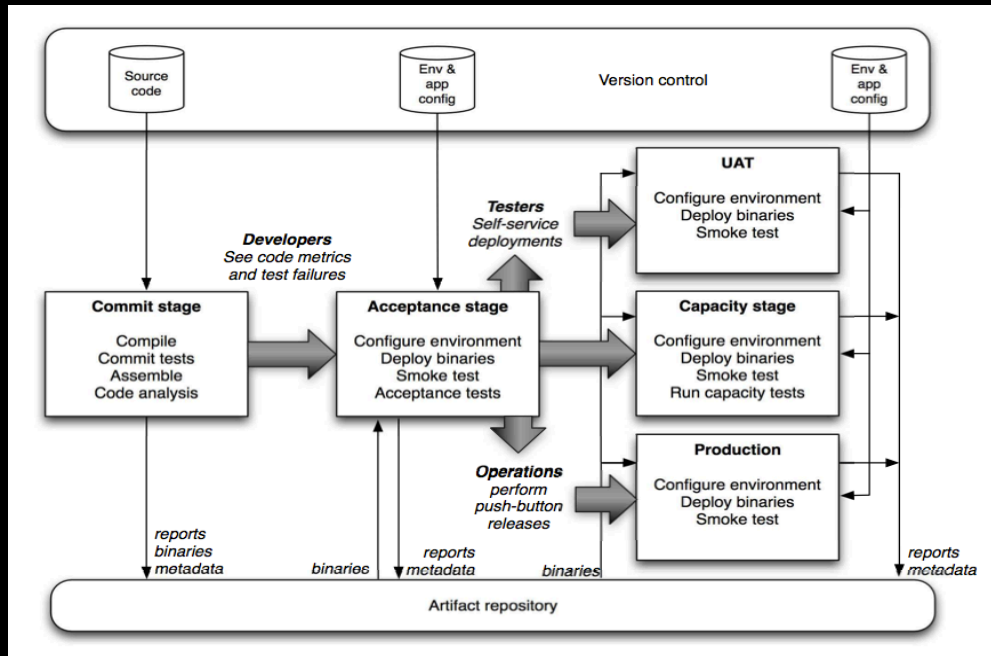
Source code

Env & app config

Version control

Env & app config

UAT

Configure environment
Deploy binaries
Smoke test

Testers
Self-service deployments

Developers
See code metrics and test failures

Commit stage

Compile
Commit tests
Assemble
Code analysis

Acceptance stage

Configure environment
Deploy binaries
Smoke test
Acceptance tests

Capacity stage

Configure environment
Deploy binaries
Smoke test
Run capacity tests

Production

Configure environment
Deploy binaries
Smoke test

Operations
perform push-button releases

reports
binaries
metadata

binaries

reports
metadata

binaries

reports
metadata

Artifact repository